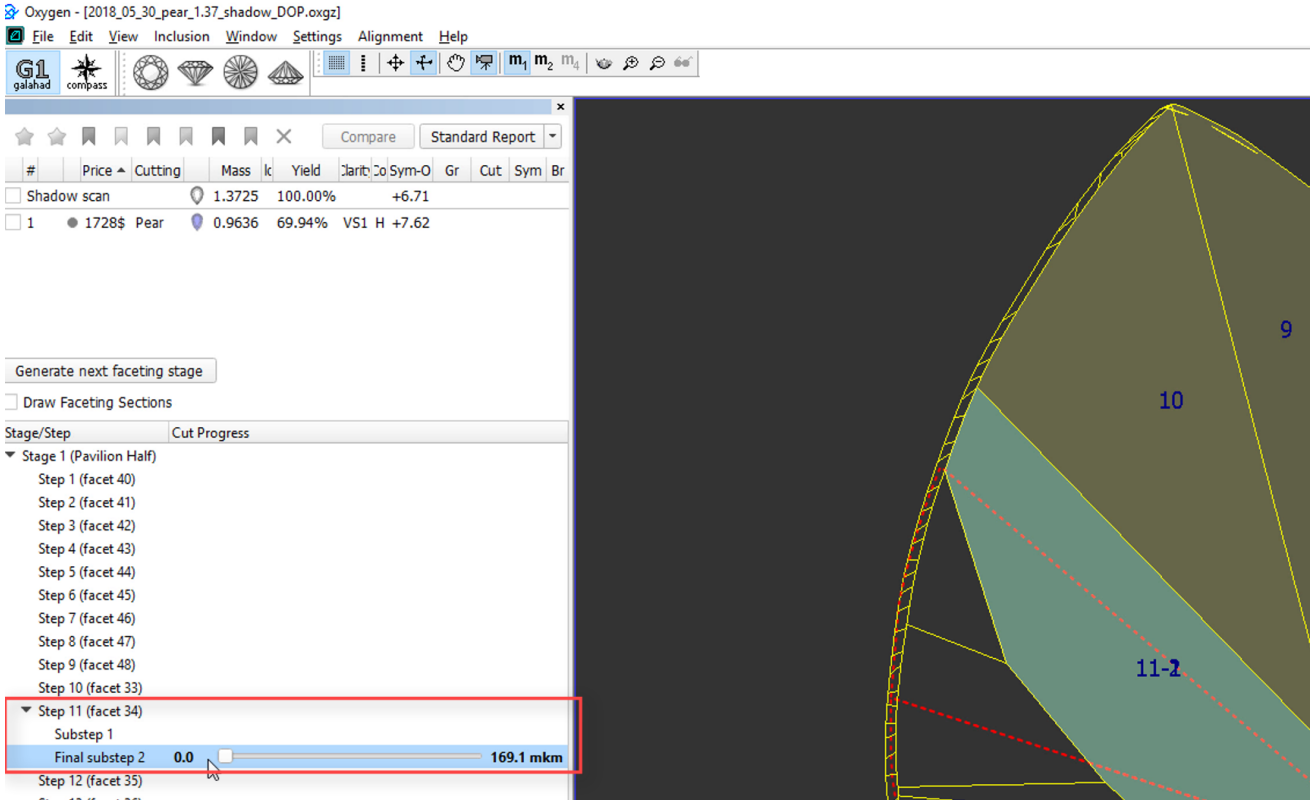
Oxygen - [2018_05_30_pear_1.37_shadow_DOP.oxgz]

File Edit View Inclusion Window Settings Alignment Help

G1 galahad compass

$m_1$ $m_2$ $m_4$

Compare Standard Report

| # | Price | Cutting | | Mass | Ic | Yield | Clarity | Co | Sym-O | Gr | Cut | Sym | Br |
|---|---|---|---|---|---|---|---|---|---|---|---|---|---|
| Shadow scan | | | | 1.3725 | | 100.00% | | | +6.71 | | | | |
| 1 | 1728$ | Pear | | 0.9636 | | 69.94% | VS1 | H | +7.62 | | | | |

Generate next faceting stage

Draw Faceting Sections

Stage/Step Cut Progress

Stage 1 (Pavilion Half)
Step 1 (facet 40)
Step 2 (facet 41)
Step 3 (facet 42)
Step 4 (facet 43)
Step 5 (facet 44)
Step 6 (facet 45)
Step 7 (facet 46)
Step 8 (facet 47)
Step 9 (facet 48)
Step 10 (facet 33)
Step 11 (facet 34)
Substep 1
Final substep 2 0.0 169.1 mkm
Step 12 (facet 35)

9
10
11-2